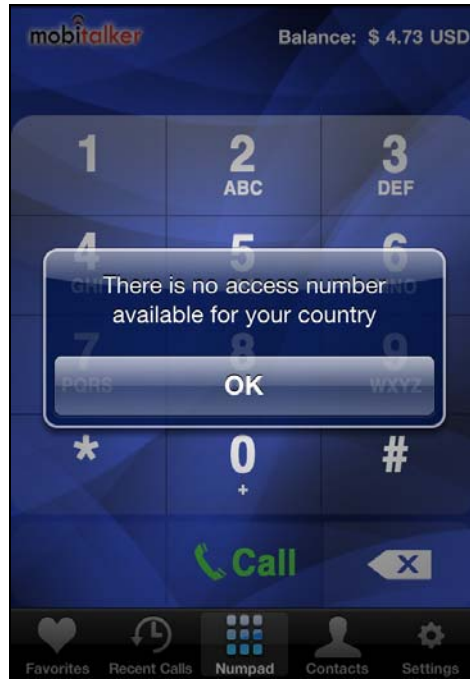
mobitalker

Balance: $ 4.73 USD

1

2
ABC

3
DEF

4
GHI

5

6
MNO

There is no access number available for your country

OK

7
PQRS

8

9
WXYZ

*

0
+

#

Call

Favorites

Recent Calls

Numpad

Contacts

Settings